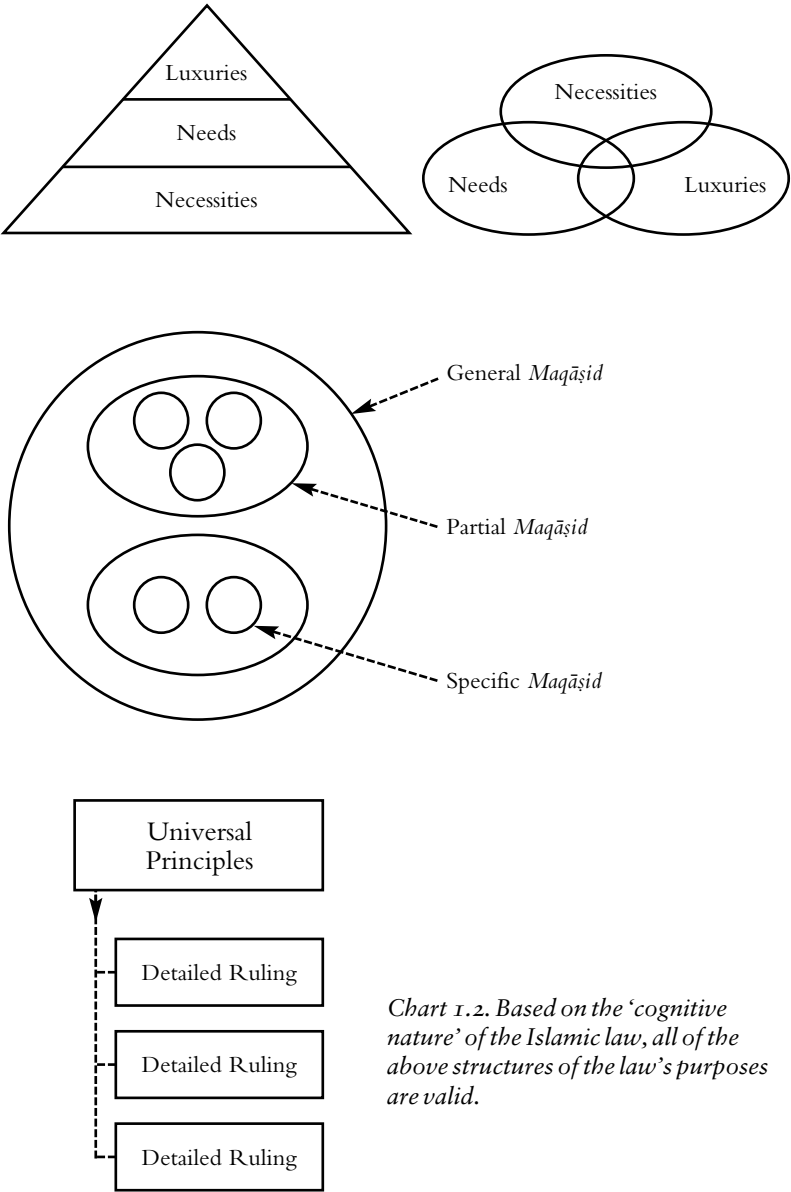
Luxuries
Needs
Necessities

Necessities
Needs
Luxuries

General *Maqāṣid*
Partial *Maqāṣid*
Specific *Maqāṣid*

Universal Principles
Detailed Ruling
Detailed Ruling
Detailed Ruling

*Chart 1.2. Based on the 'cognitive nature' of the Islamic law, all of the above structures of the law's purposes are valid.*